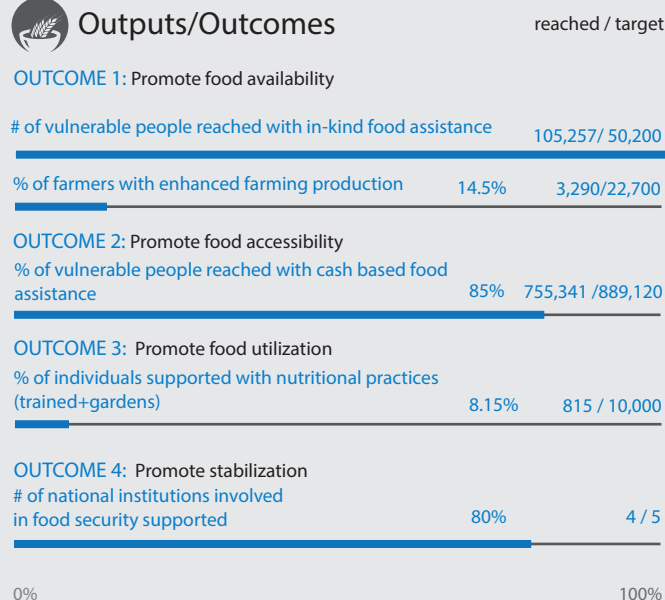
Outputs/Outcomes

reached / target

OUTCOME 1: Promote food availability

# of vulnerable people reached with in-kind food assistance 105,257/ 50,200

% of farmers with enhanced farming production 14.5% 3,290/22,700

OUTCOME 2: Promote food accessibility

% of vulnerable people reached with cash based food assistance 85% 755,341 /889,120

OUTCOME 3: Promote food utilization

% of individuals supported with nutritional practices (trained+gardens) 8.15% 815 / 10,000

OUTCOME 4: Promote stabilization

# of national institutions involved in food security supported 80% 4 / 5

0%

100%